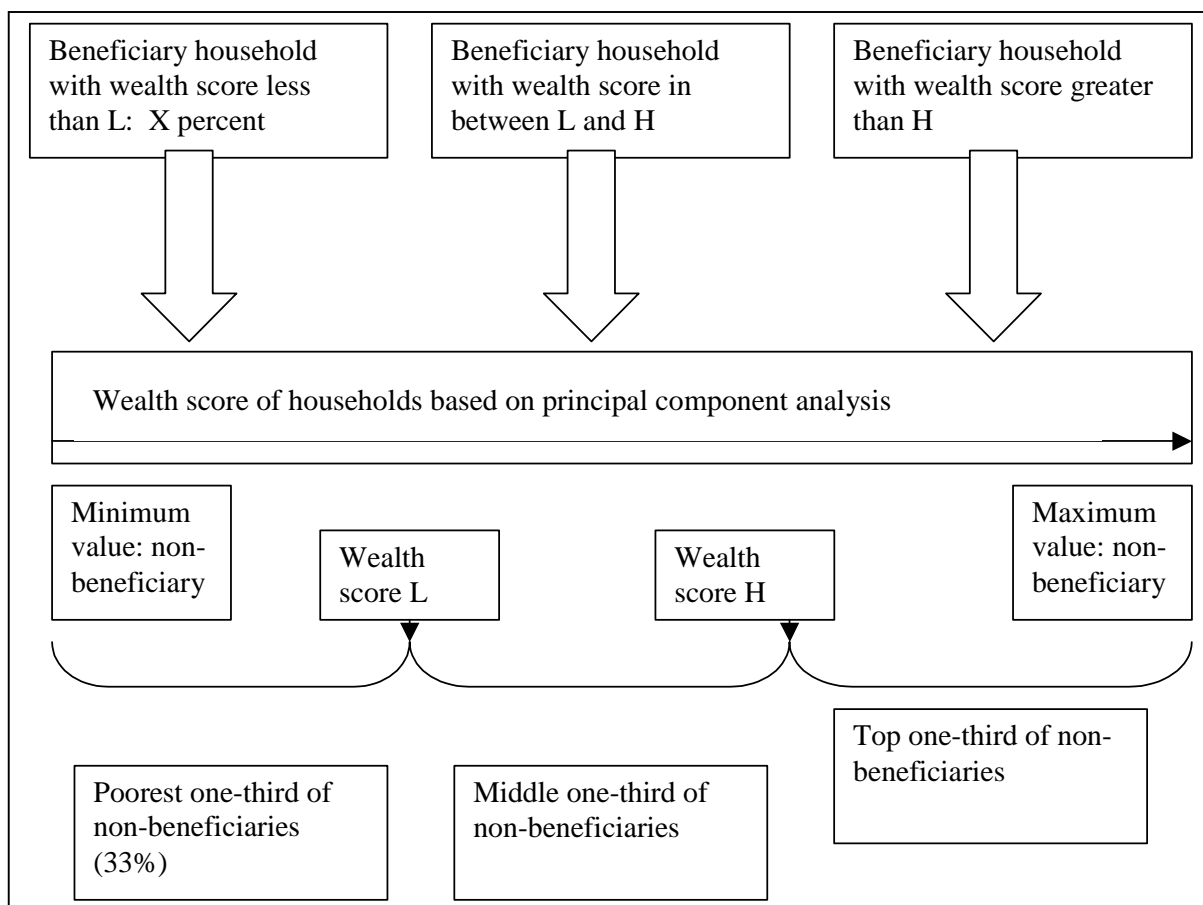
Beneficiary household with wealth score less than L: X percent

Beneficiary household with wealth score in between L and H

Beneficiary household with wealth score greater than H

Wealth score of households based on principal component analysis

Minimum value: non-beneficiary

Wealth score L

Wealth score H

Maximum value: non-beneficiary

Top one-third of non-beneficiaries

Poorest one-third of non-beneficiaries (33%)

Middle one-third of non-beneficiaries